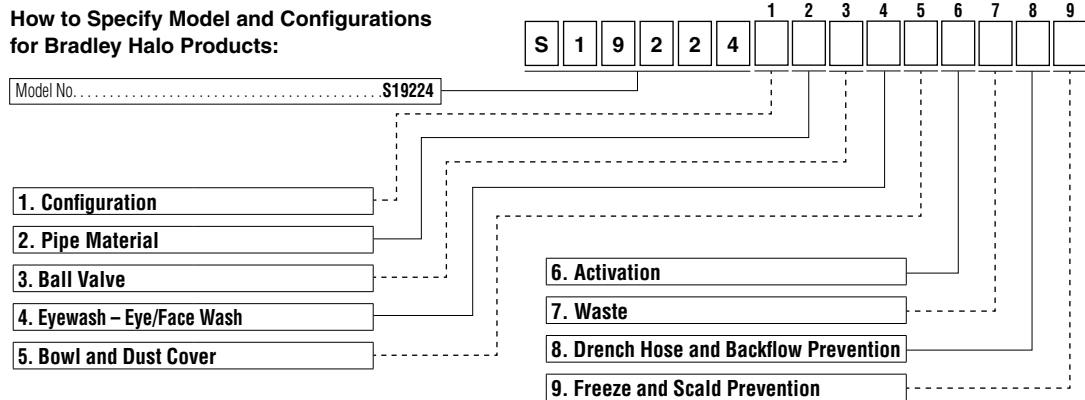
How to Specify Model and Configurations for Bradley Halo Products:

| S | 1 | 9 | 2 | 2 | 4 | 1 | 2 | 3 | 4 | 5 | 6 | 7 | 8 | 9 |

Model No. . . . . . . . . . . . . . . . . . . . . . . . . . . . . . . . . . . . . . . . . S19224

1. Configuration

2. Pipe Material

3. Ball Valve

4. Eyewash – Eye/Face Wash

5. Bowl and Dust Cover

6. Activation

7. Waste

8. Drench Hose and Backflow Prevention

9. Freeze and Scald Prevention